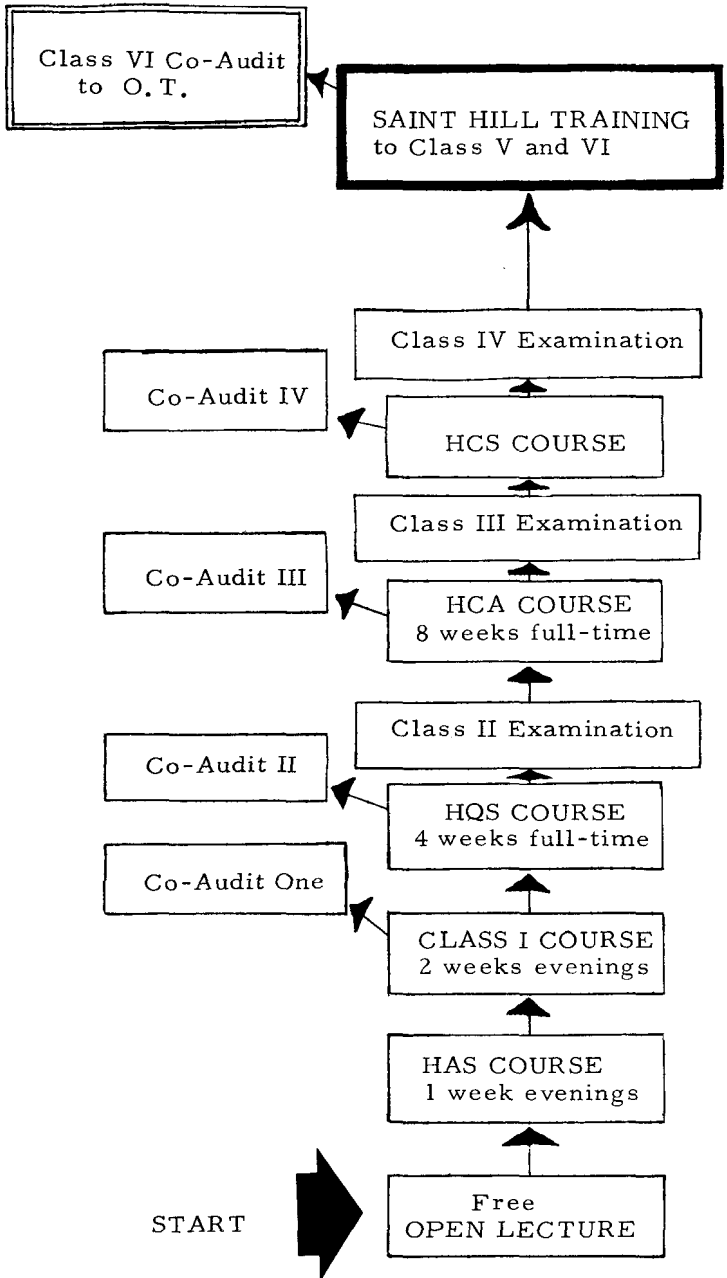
Class VI Co-Audit to O.T.

SAINT HILL TRAINING to Class V and VI

Class IV Examination

Co-Audit IV

HCS COURSE

Class III Examination

Co-Audit III

HCA COURSE 8 weeks full-time

Class II Examination

Co-Audit II

HQS COURSE 4 weeks full-time

Co-Audit One

CLASS I COURSE 2 weeks evenings

HAS COURSE 1 week evenings

START

Free OPEN LECTURE